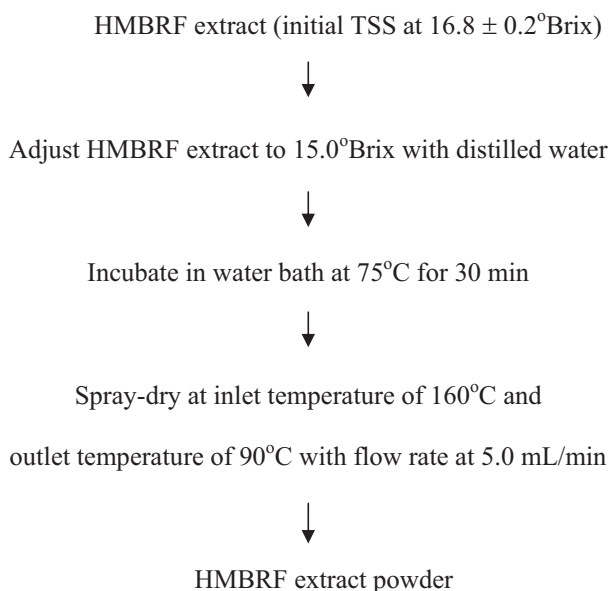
HMBRF extract (initial TSS at $16.8 \pm 0.2^{o}$Brix)

Adjust HMBRF extract to $15.0^{o}$Brix with distilled water

Incubate in water bath at $75^{o}$C for 30 min

Spray-dry at inlet temperature of $160^{o}$C and outlet temperature of $90^{o}$C with flow rate at 5.0 mL/min

HMBRF extract powder